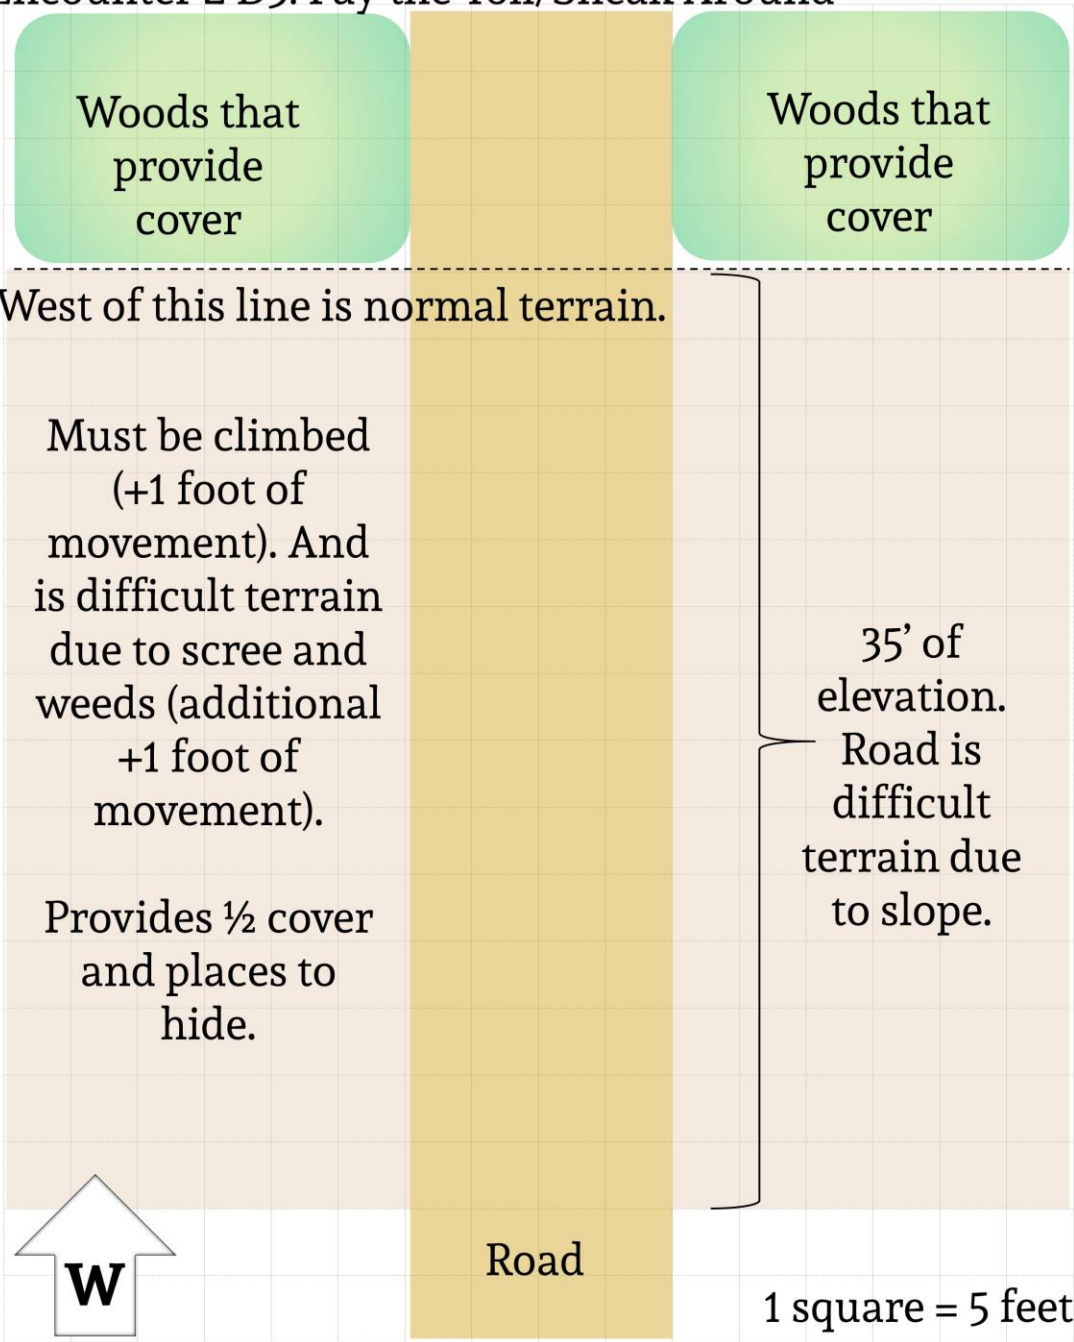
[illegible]

Woods that provide cover

Woods that provide cover

West of this line is normal terrain.

Must be climbed (+1 foot of movement). And is difficult terrain due to scree and weeds (additional +1 foot of movement).

Provides ½ cover and places to hide.

35’ of elevation. Road is difficult terrain due to slope.

W

Road

1 square = 5 feet